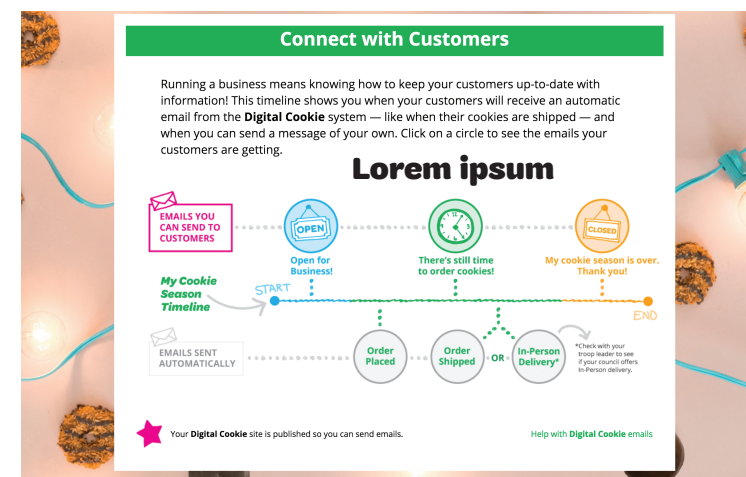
Connect with Customers

Running a business means knowing how to keep your customers up-to-date with information! This timeline shows you when your customers will receive an automatic email from the **Digital Cookie** system — like when their cookies are shipped — and when you can send a message of your own. Click on a circle to see the emails your customers are getting.

Lorem ipsum

EMAILS YOU CAN SEND TO CUSTOMERS

OPEN

Open for Business!

There's still time to order cookies!

CLOSED

My cookie season is over. Thank you!

My Cookie Season Timeline

START

END

EMAILS SENT AUTOMATICALLY

Order Placed

Order Shipped

OR

In-Person Delivery*

*Check with your troop leader to see if your council offers In-Person delivery.

Your **Digital Cookie** site is published so you can send emails.

Help with **Digital Cookie** emails